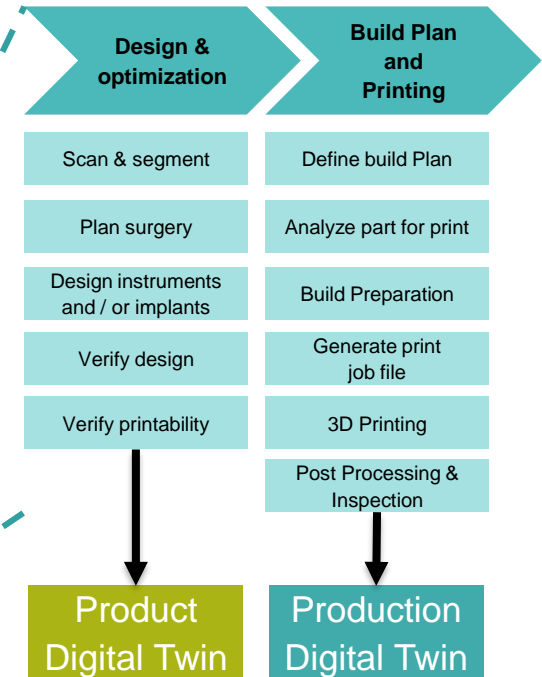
Design & optimization

Build Plan and Printing

Scan & segment

Plan surgery

Design instruments and / or implants

Verify design

Verify printability

Define build Plan

Analyze part for print

Build Preparation

Generate print job file

3D Printing

Post Processing & Inspection

Product Digital Twin

Production Digital Twin